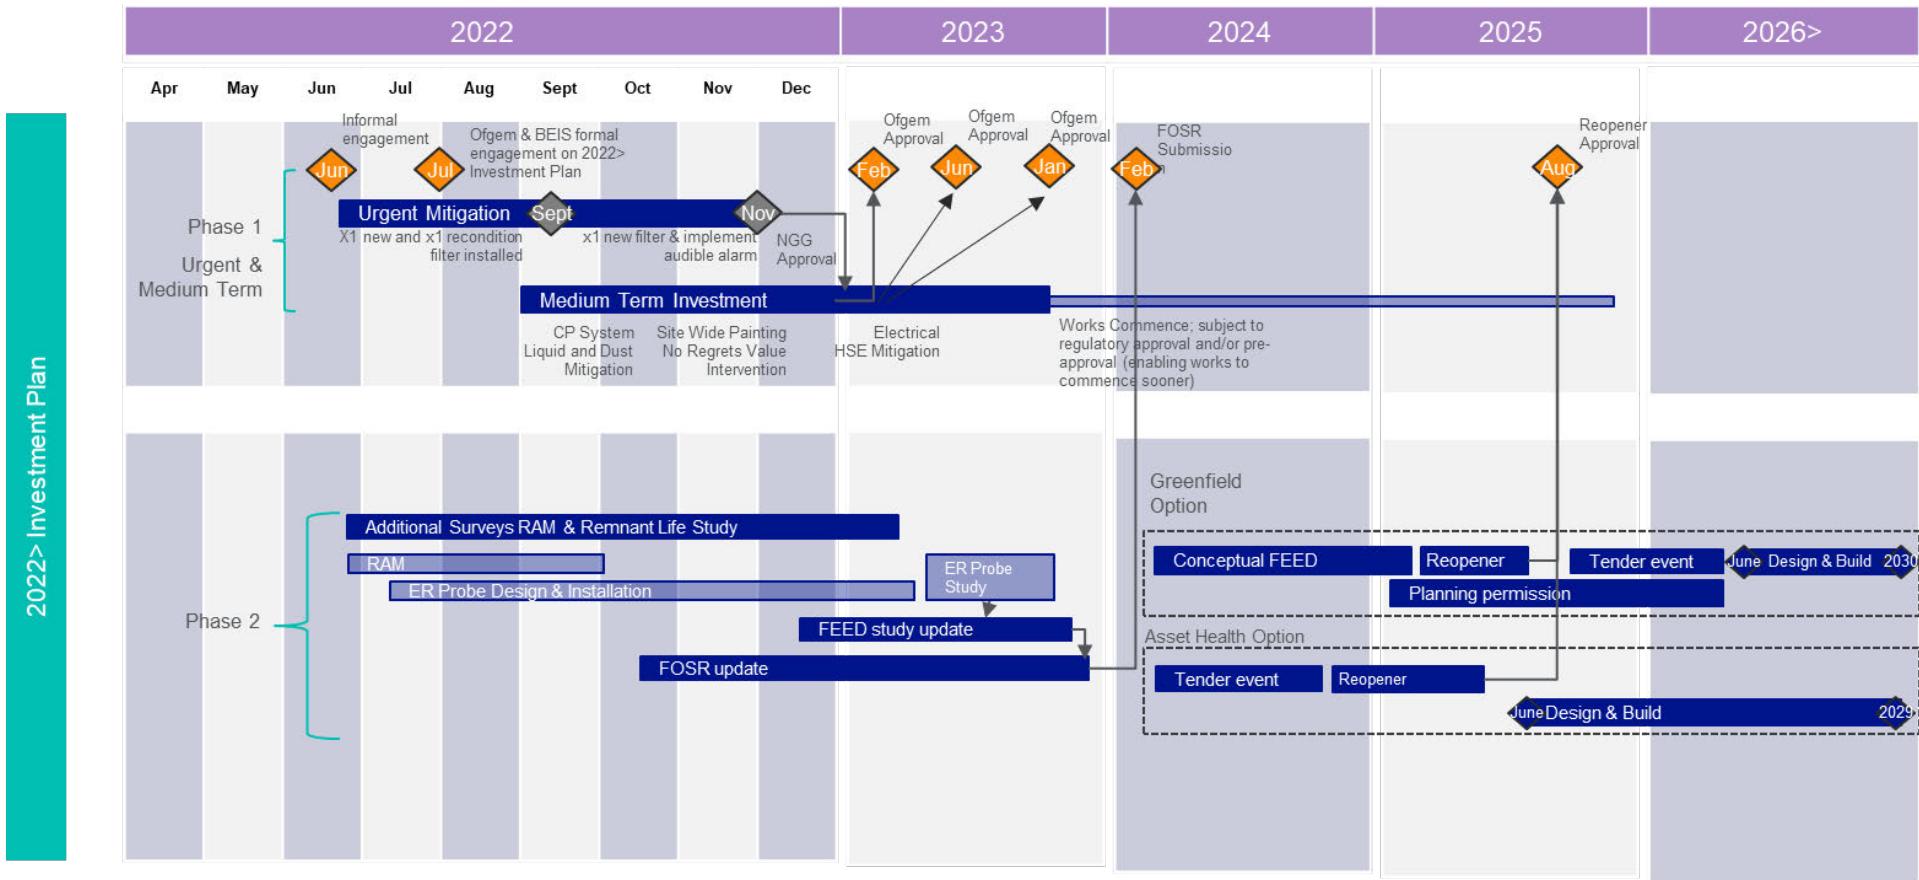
2022> Investment Plan

| 2022 | 2023 | 2024 | 2025 | 2026> |
|---|---|---|---|---|

Apr May Jun Jul Aug Sept Oct Nov Dec

Phase 1

Urgent & Medium Term

Informal engagement

Jun

Jul

Ofgem & BEIS formal engagement on 2022> Investment Plan

Ofgem Approval

Ofgem Approval

Ofgem Approval

Feb

Jun

Jan

FOSR Submissio

Feb

Reopener Approval

Aug

Urgent Mitigation

Sept

Nov

X1 new and x1 recondition filter installed

x1 new filter & implement audible alarm

NGG Approval

Medium Term Investment

CP System Liquid and Dust Mitigation

Site Wide Painting No Regrets Value Intervention

Electrical HSE Mitigation

Works Commence; subject to regulatory approval and/or pre-approval (enabling works to commence sooner)

Phase 2

Additional Surveys RAM & Remnant Life Study

RAM

ER Probe Design & Installation

ER Probe Study

FEED study update

FOSR update

Greenfield Option

Conceptual FEED

Reopener

Tender event

June Design & Build 2030

Planning permission

Asset Health Option

Tender event

Reopener

June Design & Build 2029